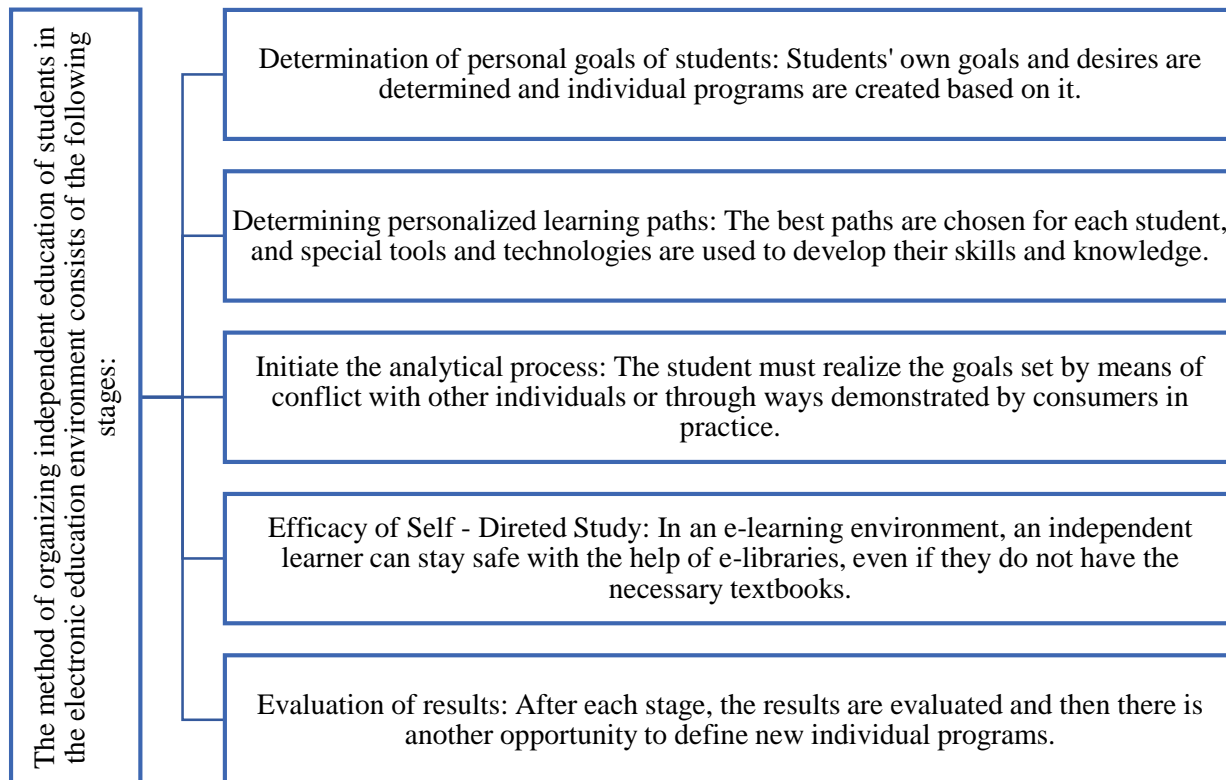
The method of organizing independent education of students in the electronic education environment consists of the following stages:

Determination of personal goals of students: Students' own goals and desires are determined and individual programs are created based on it.

Determining personalized learning paths: The best paths are chosen for each student, and special tools and technologies are used to develop their skills and knowledge.

Initiate the analytical process: The student must realize the goals set by means of conflict with other individuals or through ways demonstrated by consumers in practice.

Efficacy of Self - Direted Study: In an e-learning environment, an independent learner can stay safe with the help of e-libraries, even if they do not have the necessary textbooks.

Evaluation of results: After each stage, the results are evaluated and then there is another opportunity to define new individual programs.